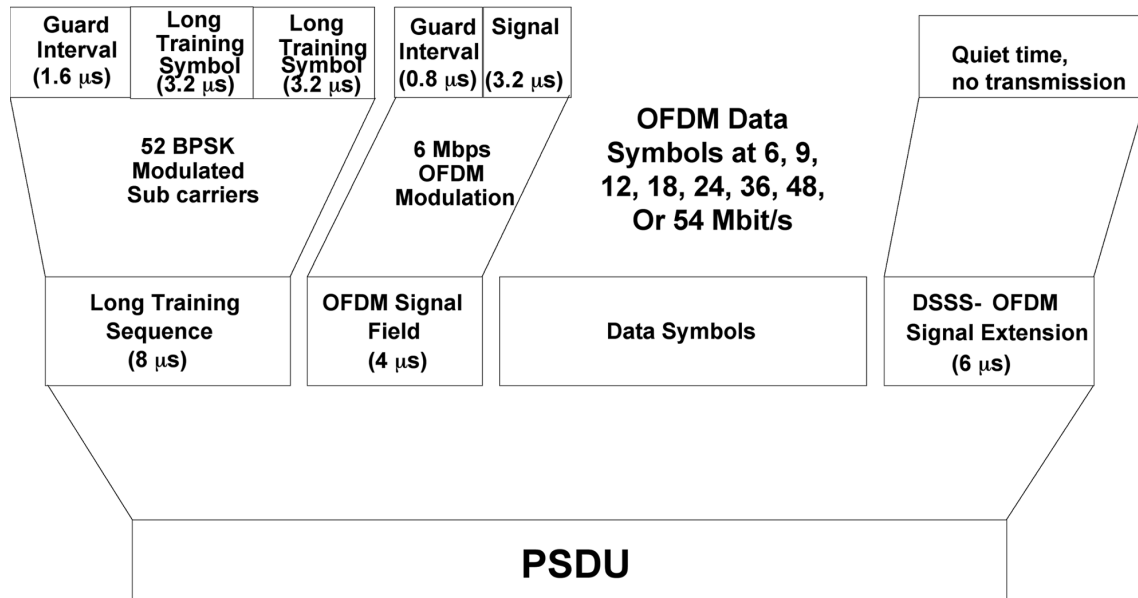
Guard Interval (1.6 $\mu$s)

Long Training Symbol (3.2 $\mu$s)

Long Training Symbol (3.2 $\mu$s)

Guard Interval (0.8 $\mu$s)

Signal (3.2 $\mu$s)

Quiet time, no transmission

52 BPSK Modulated Sub carriers

6 Mbps OFDM Modulation

OFDM Data Symbols at 6, 9, 12, 18, 24, 36, 48, Or 54 Mbit/s

Long Training Sequence (8 $\mu$s)

OFDM Signal Field (4 $\mu$s)

Data Symbols

DSSS- OFDM Signal Extension (6 $\mu$s)

PSDU